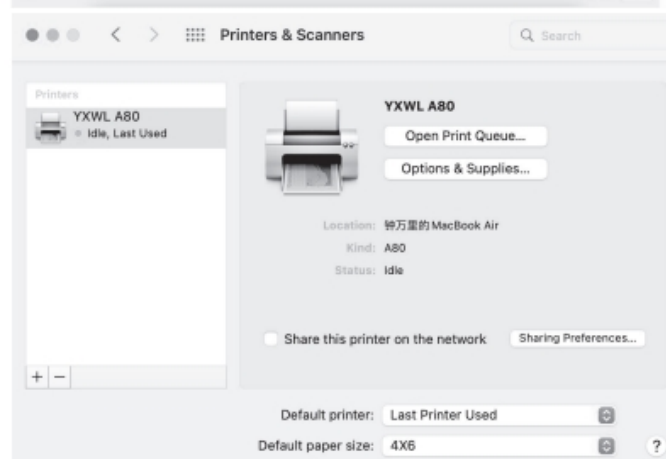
Printers & Scanners

Search

Printers

YXWL A80
Idle, Last Used

YXWL A80

Open Print Queue...

Options & Supplies...

Location: 钟万里的 MacBook Air
Kind: A80
Status: Idle

Share this printer on the network

Sharing Preferences...

+ −

Default printer: Last Printer Used

Default paper size: 4X6

?